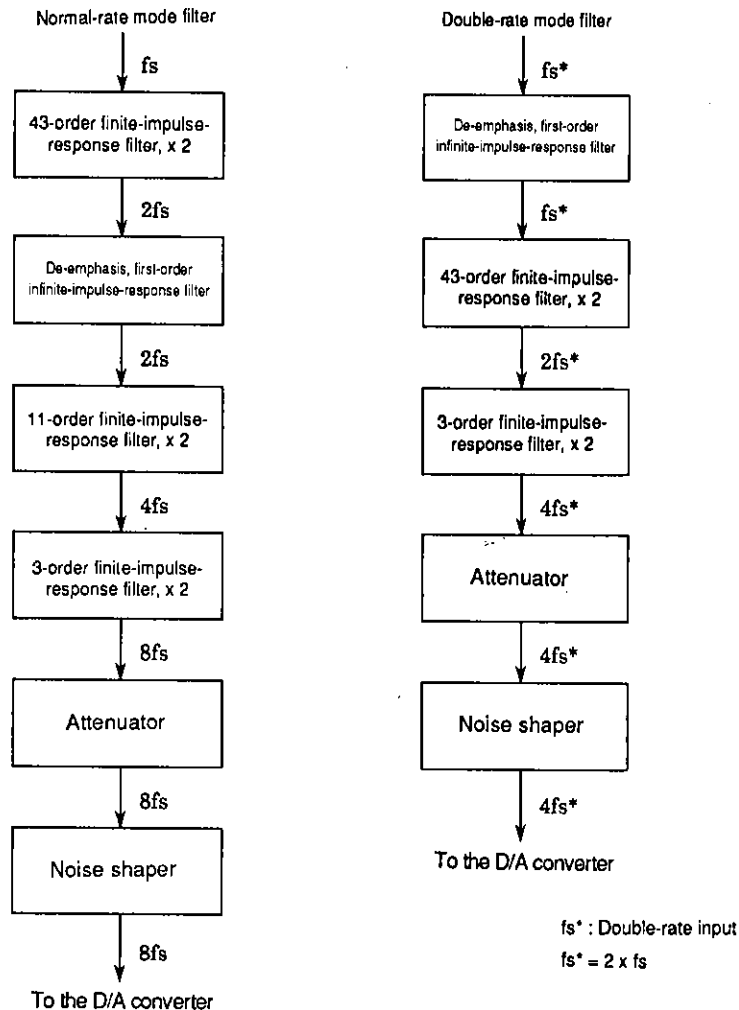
Normal-rate mode filter

fs

43-order finite-impulse-response filter, x 2

2fs

De-emphasis, first-order infinite-impulse-response filter

2fs

11-order finite-impulse-response filter, x 2

4fs

3-order finite-impulse-response filter, x 2

8fs

Attenuator

8fs

Noise shaper

8fs

To the D/A converter

Double-rate mode filter

fs*

De-emphasis, first-order infinite-impulse-response filter

fs*

43-order finite-impulse-response filter, x 2

2fs*

3-order finite-impulse-response filter, x 2

4fs*

Attenuator

4fs*

Noise shaper

4fs*

To the D/A converter

fs* : Double-rate input

fs* = 2 x fs